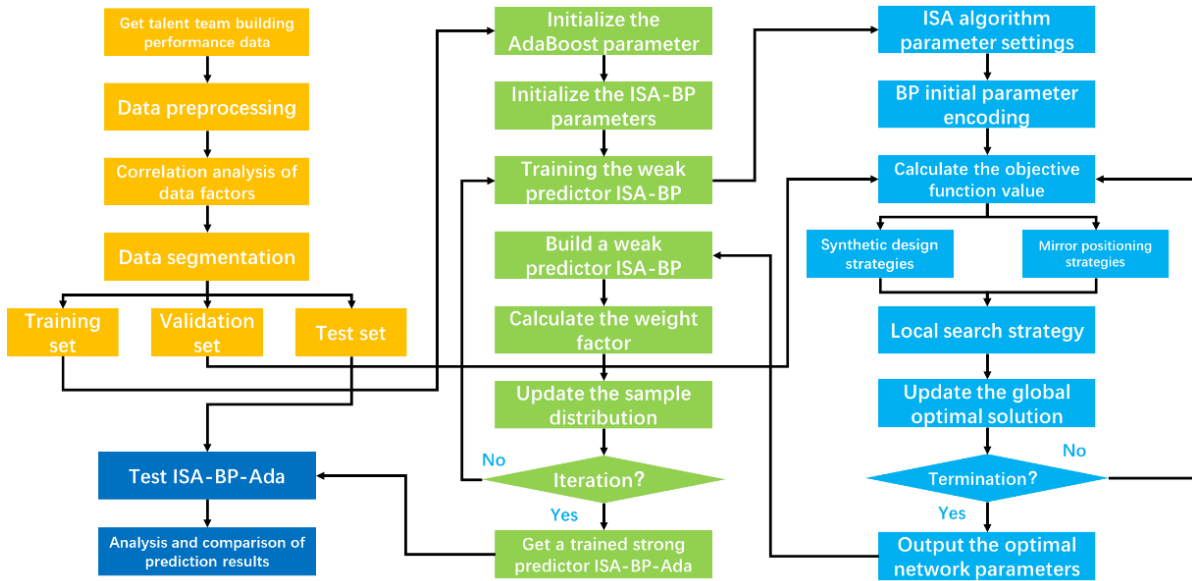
Get talent team building performance data

Data preprocessing

Correlation analysis of data factors

Data segmentation

Training set

Validation set

Test set

Test ISA-BP-Ada

Analysis and comparison of prediction results

Initialize the AdaBoost parameter

Initialize the ISA-BP parameters

Training the weak predictor ISA-BP

Build a weak predictor ISA-BP

Calculate the weight factor

Update the sample distribution

No

Iteration?

Yes

Get a trained strong predictor ISA-BP-Ada

ISA algorithm parameter settings

BP initial parameter encoding

Calculate the objective function value

Synthetic design strategies

Mirror positioning strategies

Local search strategy

Update the global optimal solution

No

Termination?

Yes

Output the optimal network parameters